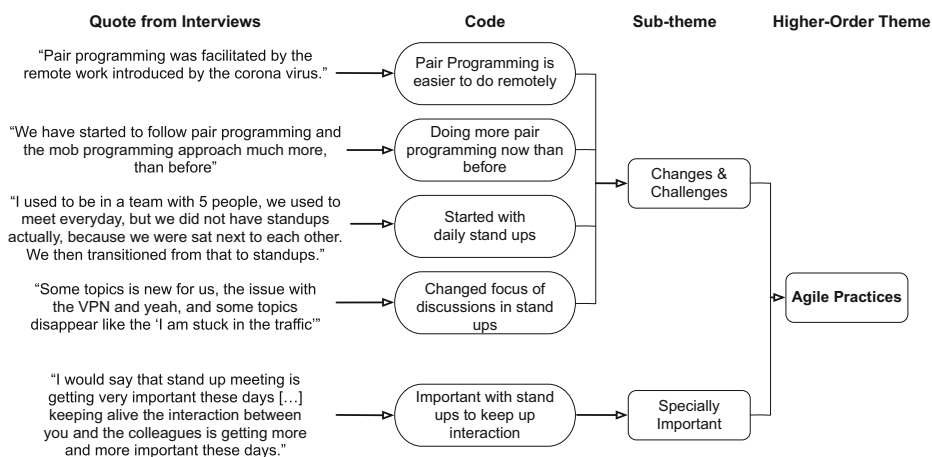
Quote from Interviews

Code

Sub-theme

Higher-Order Theme

"Pair programming was facilitated by the remote work introduced by the corona virus."

Pair Programming is easier to do remotely

"We have started to follow pair programming and the mob programming approach much more, than before"

Doing more pair programming now than before

"I used to be in a team with 5 people, we used to meet everyday, but we did not have standups actually, because we were sat next to each other. We then transitioned from that to standups."

Started with daily stand ups

"Some topics is new for us, the issue with the VPN and yeah, and some topics disappear like the 'I am stuck in the traffic'"

Changed focus of discussions in stand ups

Changes & Challenges

Agile Practices

"I would say that stand up meeting is getting very important these days [...] keeping alive the interaction between you and the colleagues is getting more and more important these days."

Important with stand ups to keep up interaction

Specially Important